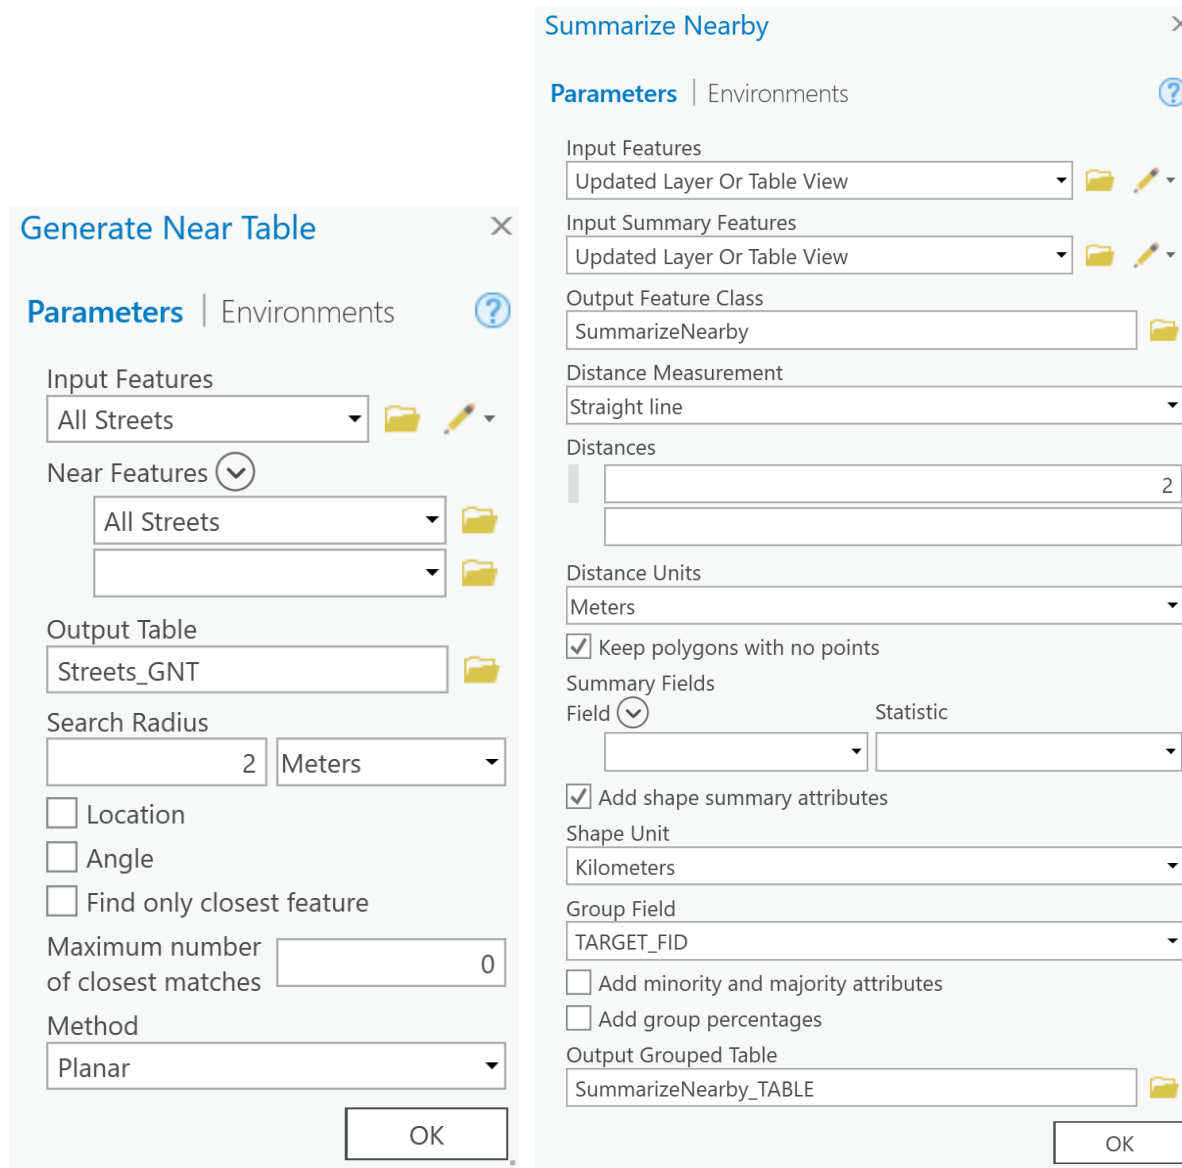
Generate Near Table

Parameters | Environments

Input Features
All Streets

Near Features
All Streets

Output Table
Streets_GNT

Search Radius
2 Meters

Location
Angle
Find only closest feature

Maximum number of closest matches
0

Method
Planar

OK

Summarize Nearby

Parameters | Environments

Input Features
Updated Layer Or Table View

Input Summary Features
Updated Layer Or Table View

Output Feature Class
SummarizeNearby

Distance Measurement
Straight line

Distances
2

Distance Units
Meters

Keep polygons with no points

Summary Fields
Field Statistic

Add shape summary attributes

Shape Unit
Kilometers

Group Field
TARGET_FID

Add minority and majority attributes
Add group percentages

Output Grouped Table
SummarizeNearby_TABLE

OK